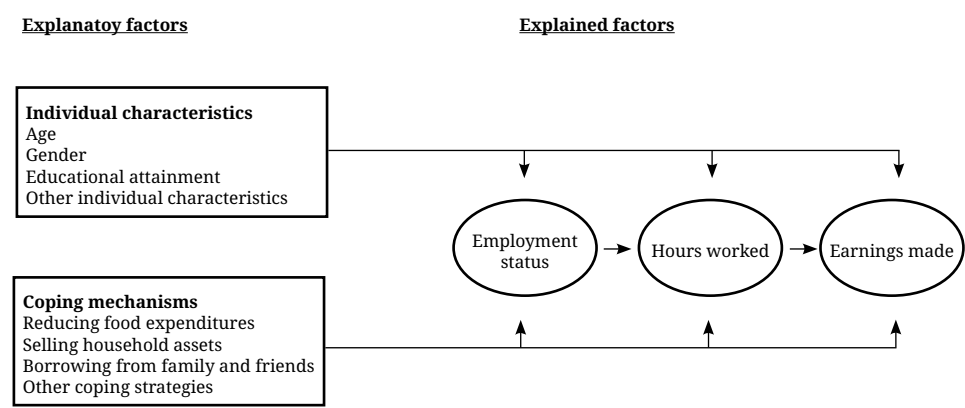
Explanatoy factors

Explained factors

Individual characteristics
Age
Gender
Educational attainment
Other individual characteristics

Employment status

Hours worked

Earnings made

Coping mechanisms
Reducing food expenditures
Selling household assets
Borrowing from family and friends
Other coping strategies